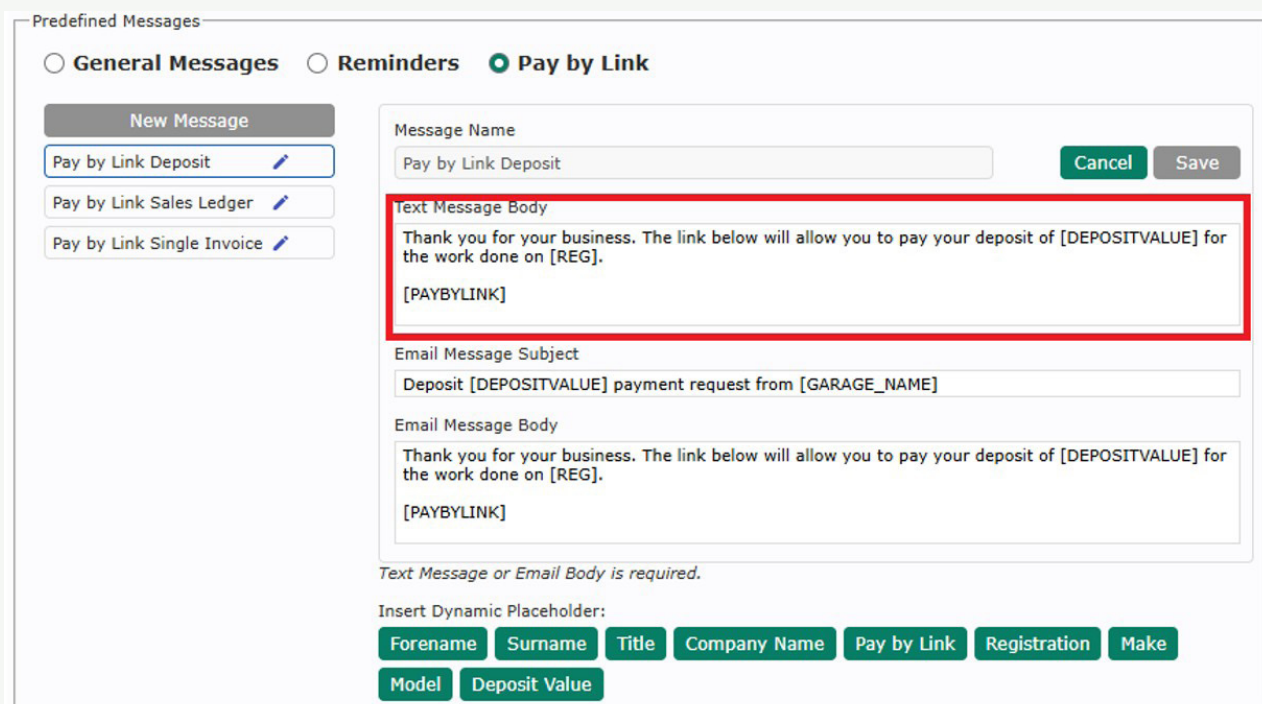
Predefined Messages

General Messages Reminders Pay by Link

New Message

Pay by Link Deposit

Pay by Link Sales Ledger

Pay by Link Single Invoice

Message Name

Pay by Link Deposit

Cancel Save

Text Message Body

Thank you for your business. The link below will allow you to pay your deposit of [DEPOSITVALUE] for the work done on [REG].

[PAYBYLINK]

Email Message Subject

Deposit [DEPOSITVALUE] payment request from [GARAGE_NAME]

Email Message Body

Thank you for your business. The link below will allow you to pay your deposit of [DEPOSITVALUE] for the work done on [REG].

[PAYBYLINK]

Text Message or Email Body is required.

Insert Dynamic Placeholder:

Forename Surname Title Company Name Pay by Link Registration Make Model Deposit Value